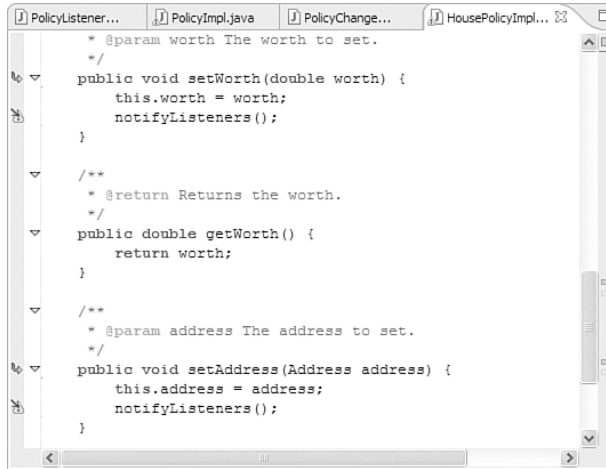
PolicyListener... PolicyImpl.java PolicyChange... HousePolicyImpl...

* @param worth The worth to set.
*/
public void setWorth(double worth) {
    this.worth = worth;
    notifyListeners();
}

/**
 * @return Returns the worth.
 */
public double getWorth() {
    return worth;
}

/**
 * @param address The address to set.
 */
public void setAddress(Address address) {
    this.address = address;
    notifyListeners();
}